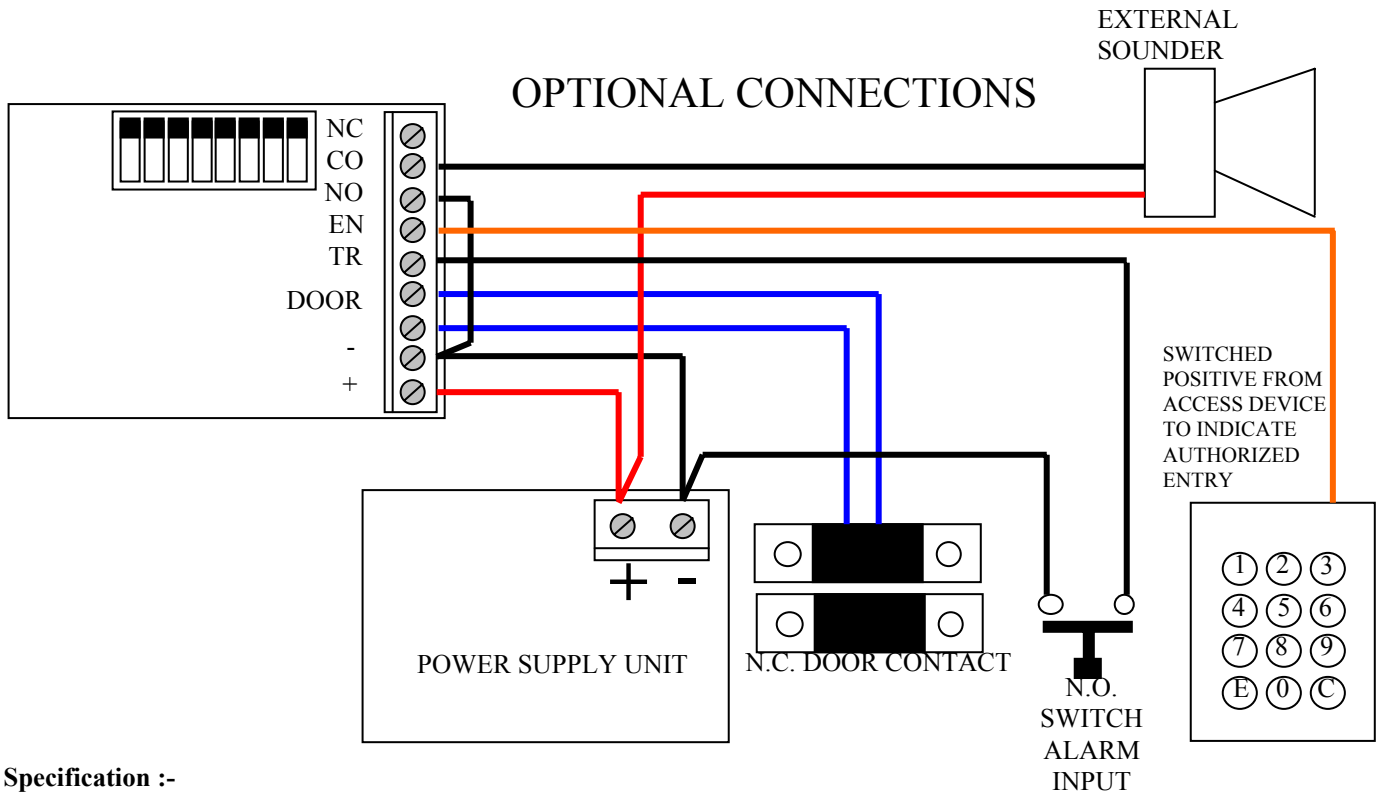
EXTERNAL SOUNDER

OPTIONAL CONNECTIONS

NC
CO
NO
EN
TR
DOOR
-
+

SWITCHED POSITIVE FROM ACCESS DEVICE TO INDICATE AUTHORIZED ENTRY

+ -

POWER SUPPLY UNIT

N.C. DOOR CONTACT

N.O. SWITCH ALARM INPUT

1 2 3
4 5 6
7 8 9
E 0 C

**Specification :-**